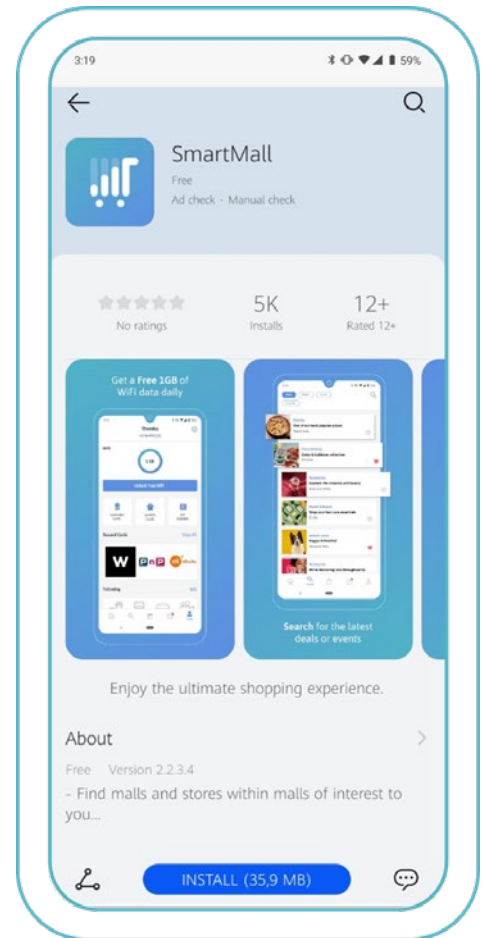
3:19

59%

SmartMall

Free

Ad check · Manual check

No ratings

5K

Installs

12+

Rated 12+

Get a Free 1GB of WiFi data daily

Search for the latest deals or events

Enjoy the ultimate shopping experience.

About

Free Version 2.2.3.4

- Find malls and stores within malls of interest to you...

INSTALL (35,9 MB)